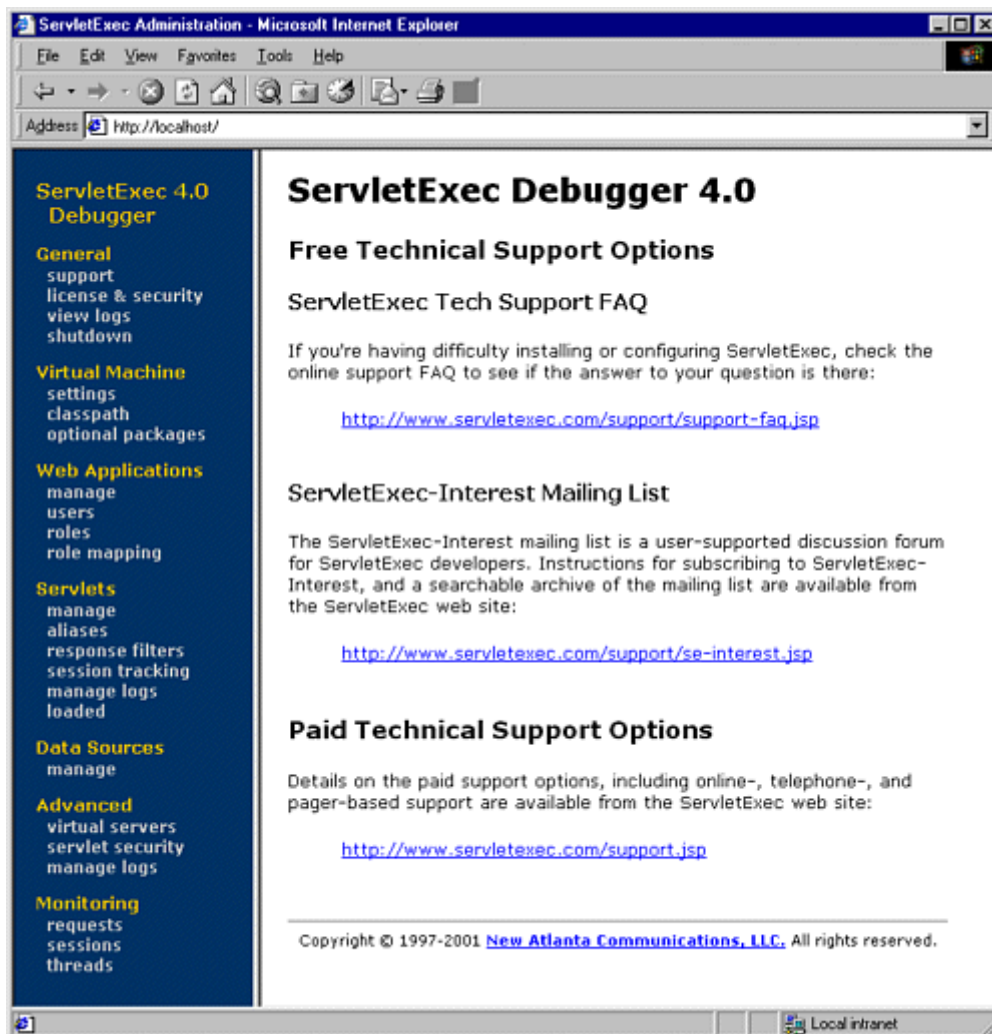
ServletExec Administration - Microsoft Internet Explorer

File Edit View Favorites Tools Help

Address http://localhost/

ServletExec 4.0 Debugger

General
support
license & security
view logs
shutdown

Virtual Machine
settings
classpath
optional packages

Web Applications
manage
users
roles
role mapping

Servlets
manage
aliases
response filters
session tracking
manage logs
loaded

Data Sources
manage

Advanced
virtual servers
servlet security
manage logs

Monitoring
requests
sessions
threads

ServletExec Debugger 4.0

Free Technical Support Options

ServletExec Tech Support FAQ

If you're having difficulty installing or configuring ServletExec, check the online support FAQ to see if the answer to your question is there:

http://www.servletexec.com/support/support-faq.jsp

ServletExec-Interest Mailing List

The ServletExec-Interest mailing list is a user-supported discussion forum for ServletExec developers. Instructions for subscribing to ServletExec-Interest, and a searchable archive of the mailing list are available from the ServletExec web site:

http://www.servletexec.com/support/se-interest.jsp

Paid Technical Support Options

Details on the paid support options, including online-, telephone-, and pager-based support are available from the ServletExec web site:

http://www.servletexec.com/support.jsp

Copyright © 1997-2001 New Atlanta Communications, LLC. All rights reserved.

Local intranet